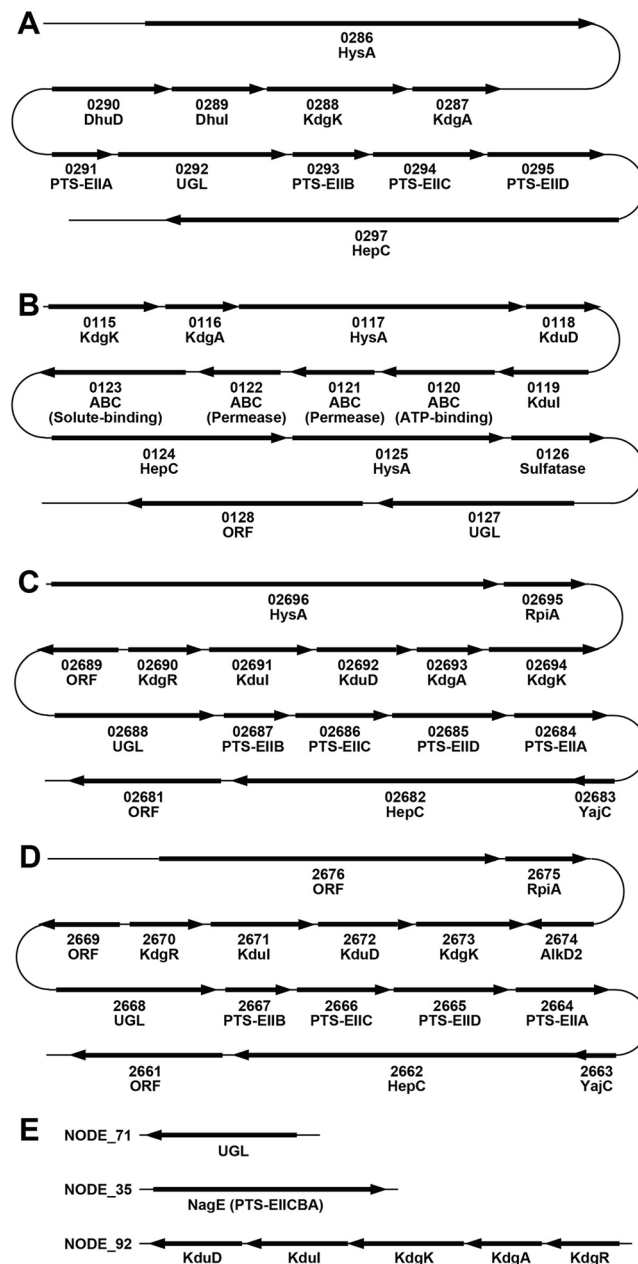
A

0286
HysA

0290
DhuD

0289
DhuI

0288
KdgK

0287
KdgA

0291
PTS-EIIA

0292
UGL

0293
PTS-EIIB

0294
PTS-EIIC

0295
PTS-EIID

0297
HepC

B

0115
KdgK

0116
KdgA

0117
HysA

0118
KduD

0123
ABC
(Solute-binding)

0122
ABC
(Permease)

0121
ABC
(Permease)

0120
ABC
(ATP-binding)

0119
KduI

0124
HepC

0125
HysA

0126
Sulfatase

0128
ORF

0127
UGL

C

02696
HysA

02695
RpiA

02689
ORF

02690
KdgR

02691
KduI

02692
KduD

02693
KdgA

02694
KdgK

02688
UGL

02687
PTS-EIIB

02686
PTS-EIIC

02685
PTS-EIID

02684
PTS-EIIA

02681
ORF

02682
HepC

02683
YajC

D

2676
ORF

2675
RpiA

2669
ORF

2670
KdgR

2671
KduI

2672
KduD

2673
KdgK

2674
AlkD2

2668
UGL

2667
PTS-EIIB

2666
PTS-EIIC

2665
PTS-EIID

2664
PTS-EIIA

2661
ORF

2662
HepC

2663
YajC

E

NODE_71

UGL

NODE_35

NagE (PTS-EIICBA)

NODE_92

KduD

KduI

KdgK

KdgA

KdgR